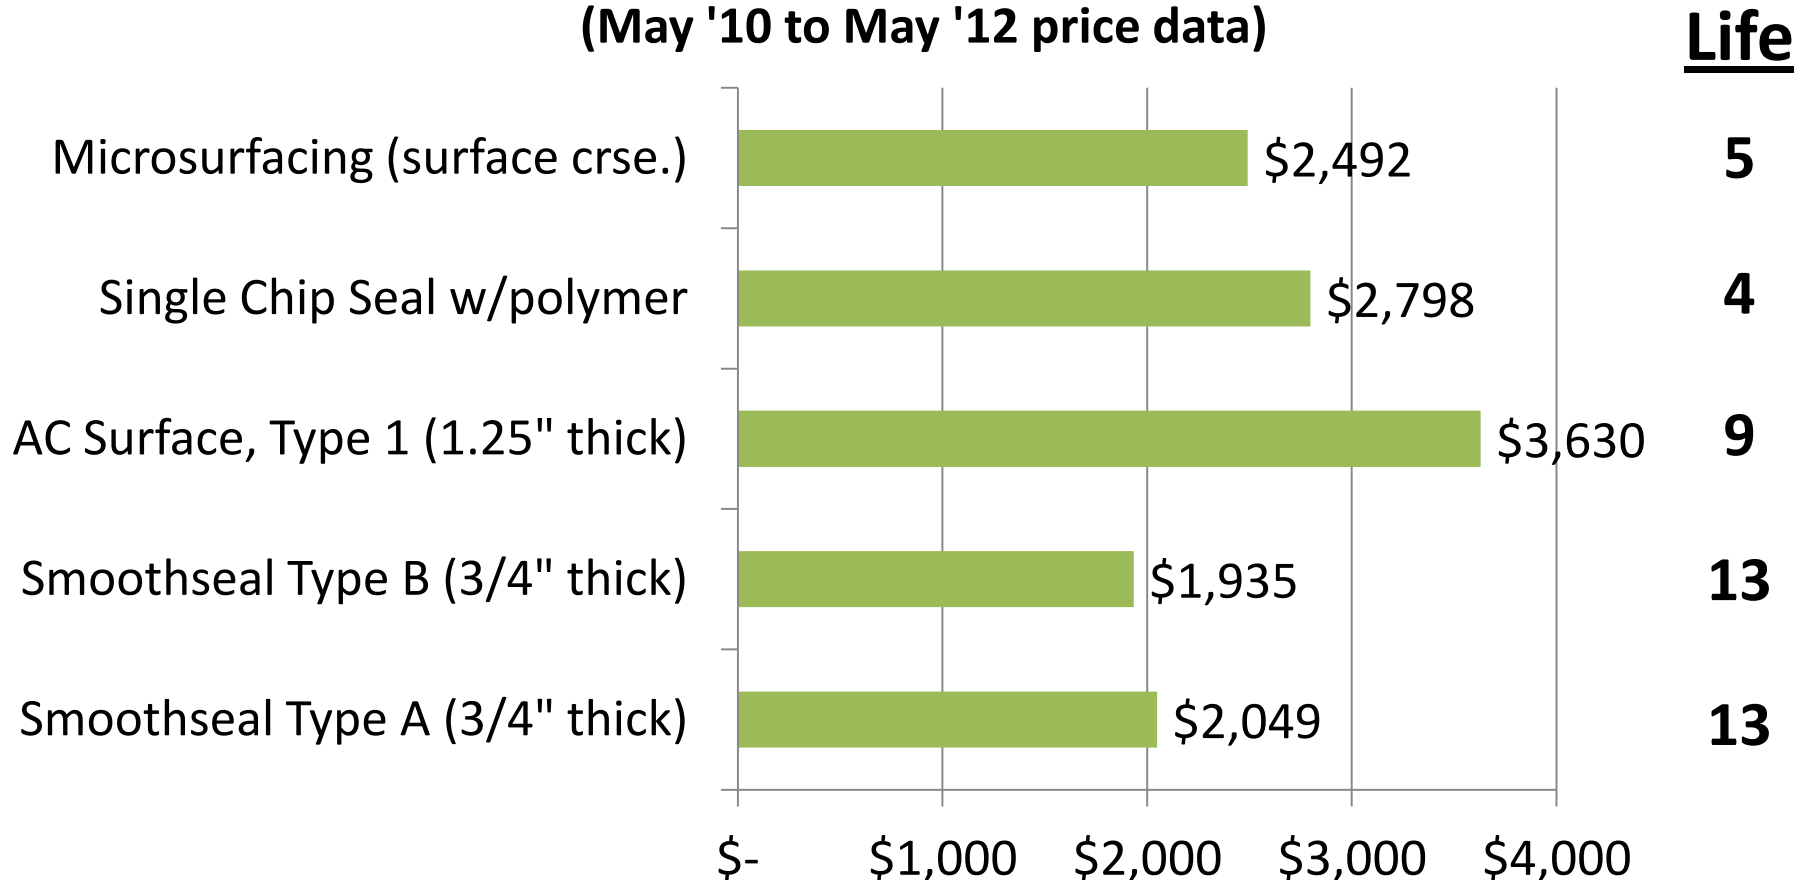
(May '10 to May '12 price data)

Life

Microsurfacing (surface crse.) $2,492 5

Single Chip Seal w/polymer $2,798 4

AC Surface, Type 1 (1.25" thick) $3,630 9

Smoothseal Type B (3/4" thick) $1,935 13

Smoothseal Type A (3/4" thick) $2,049 13

$- $1,000 $2,000 $3,000 $4,000